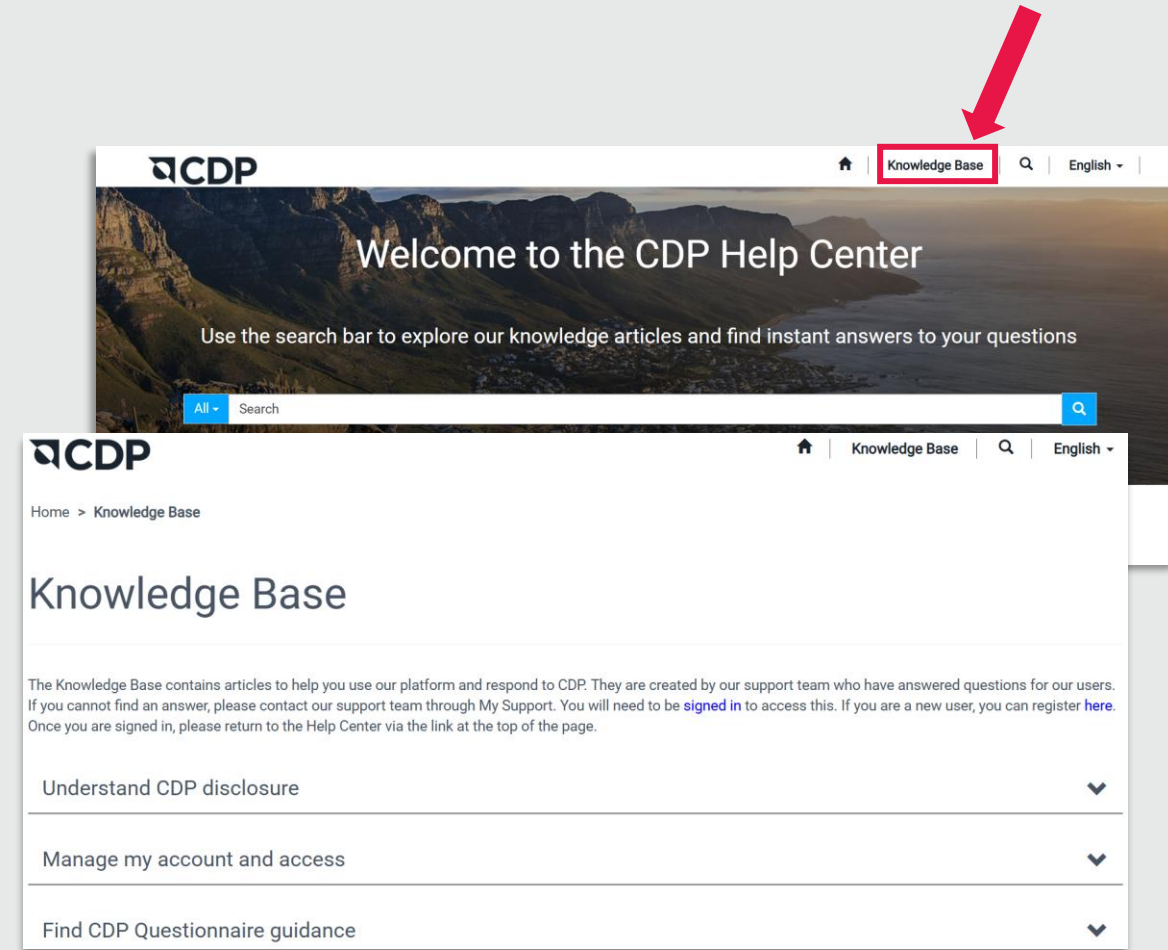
CDP

Knowledge Base | English

Welcome to the CDP Help Center

Use the search bar to explore our knowledge articles and find instant answers to your questions

All Search

CDP

Knowledge Base | English

Home > Knowledge Base

Knowledge Base

The Knowledge Base contains articles to help you use our platform and respond to CDP. They are created by our support team who have answered questions for our users. If you cannot find an answer, please contact our support team through My Support. You will need to be signed in to access this. If you are a new user, you can register here. Once you are signed in, please return to the Help Center via the link at the top of the page.

Understand CDP disclosure

Manage my account and access

Find CDP Questionnaire guidance